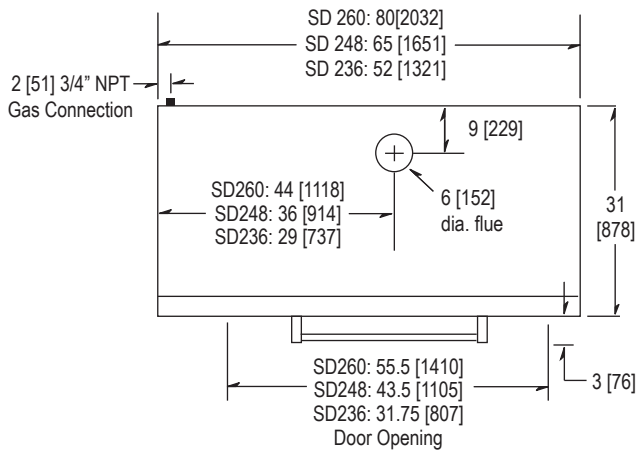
SD 260: 80[2032]
SD 248: 65 [1651]
SD 236: 52 [1321]

2 [51] 3/4" NPT
Gas Connection

9 [229]

SD260: 44 [1118]
SD248: 36 [914]
SD236: 29 [737]

6 [152]
dia. flue

31
[878]

SD260: 55.5 [1410]
SD248: 43.5 [1105]
SD236: 31.75 [807]
Door Opening

3 [76]